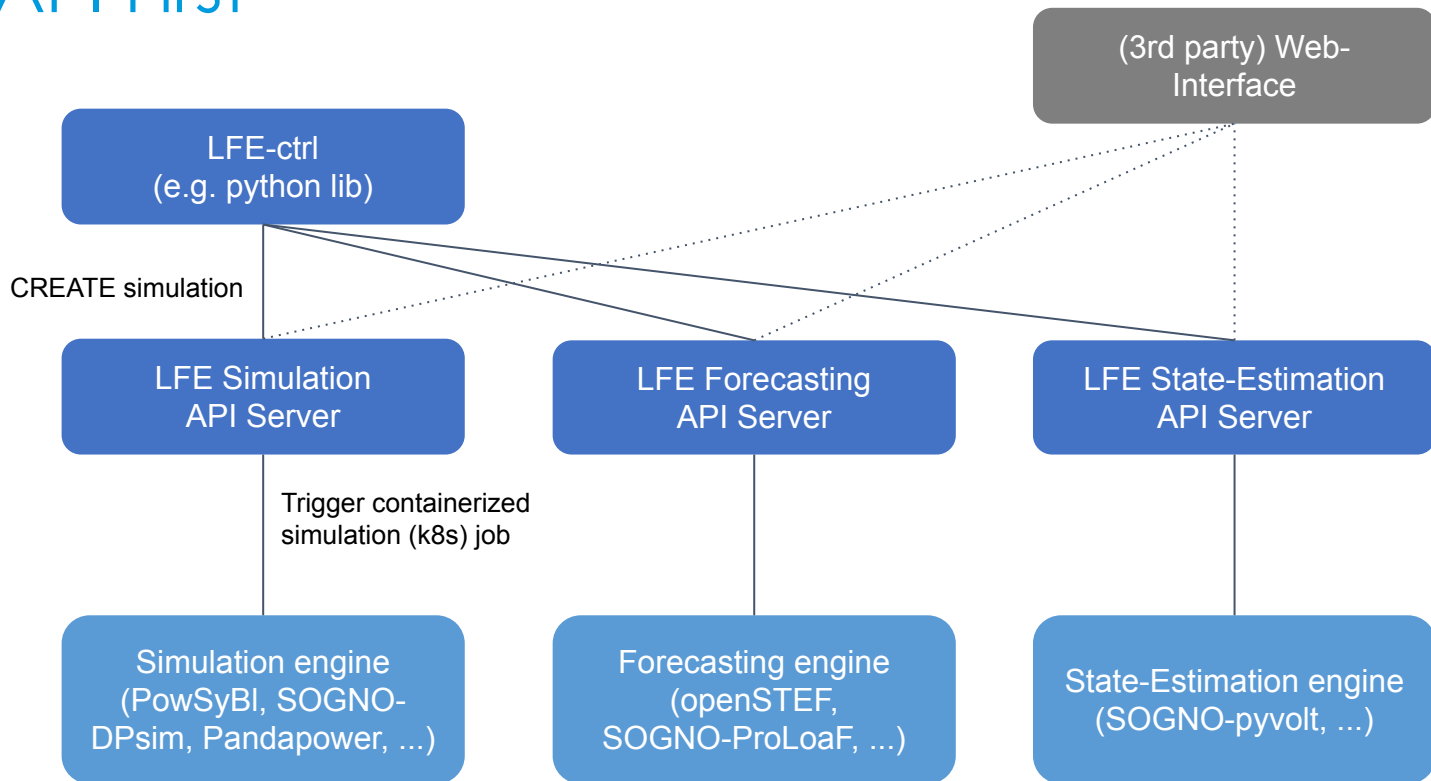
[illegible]

(3rd party) Web-Interface

LFE-ctrl
(e.g. python lib)

CREATE simulation

LFE Simulation
API Server

LFE Forecasting
API Server

LFE State-Estimation
API Server

Trigger containerized simulation (k8s) job

Simulation engine
(PowSyBl, SOGNO-DPsim, Pandapower, ...)

Forecasting engine
(openSTEF, SOGNO-ProLoaF, ...)

State-Estimation engine
(SOGNO-pyvolt, ...)